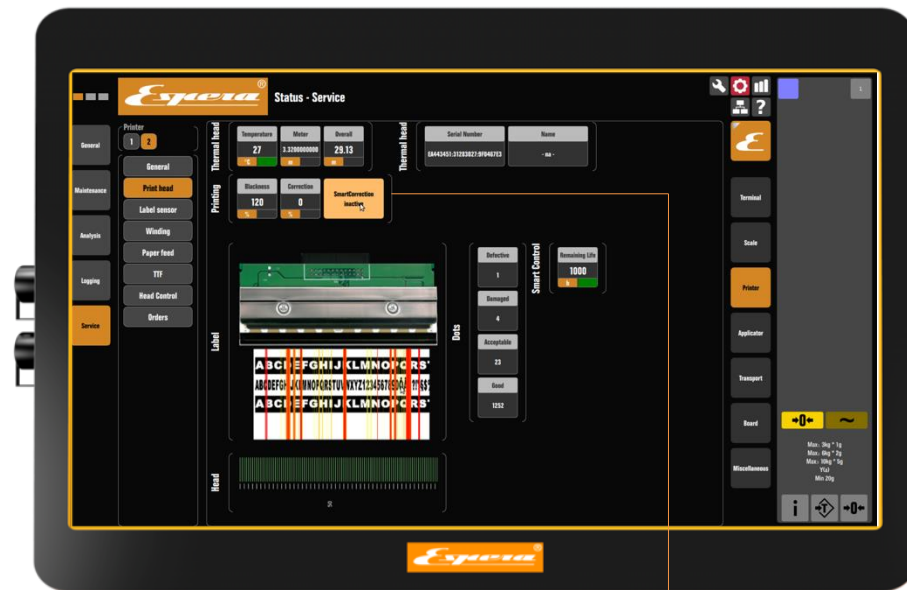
Espera®

Status - Service

General

Maintenance

Analysis

Logging

Service

Printer

1 2

General

Print head

Label sensor

Winding

Paper feed

TTF

Head Control

Orders

Thermal head

Temperature
27
°C

Motor
3.3200000000
m

Overall
29.13
m

Thermal head

Serial Number
{A44345}:31283027:9F046753

Name
- na -

Printing

Blackness
120
%

Correction
0
%

SmartCorrection
inactive

Label

ABCDEFGHIJKLMNOPQRS'
ABCDEFGHIJKLMNOPQRSTUVWXYZ1234567890!"§$
ABCDEFGHIJKLMNOPQRS'

Head

Dots

Defective
1

Damaged
4

Acceptable
23

Good
1252

Smart Control

Remaining Life
1000
h

E

Terminal

Scale

Printer

Applicator

Transport

Board

Miscellaneous

1

→0←

~

Max.: 3kg * 1g
Max.: 6kg * 2g
Max.: 10kg * 5g
Y(a)
Min 20g

i

T

→0←

Espera®